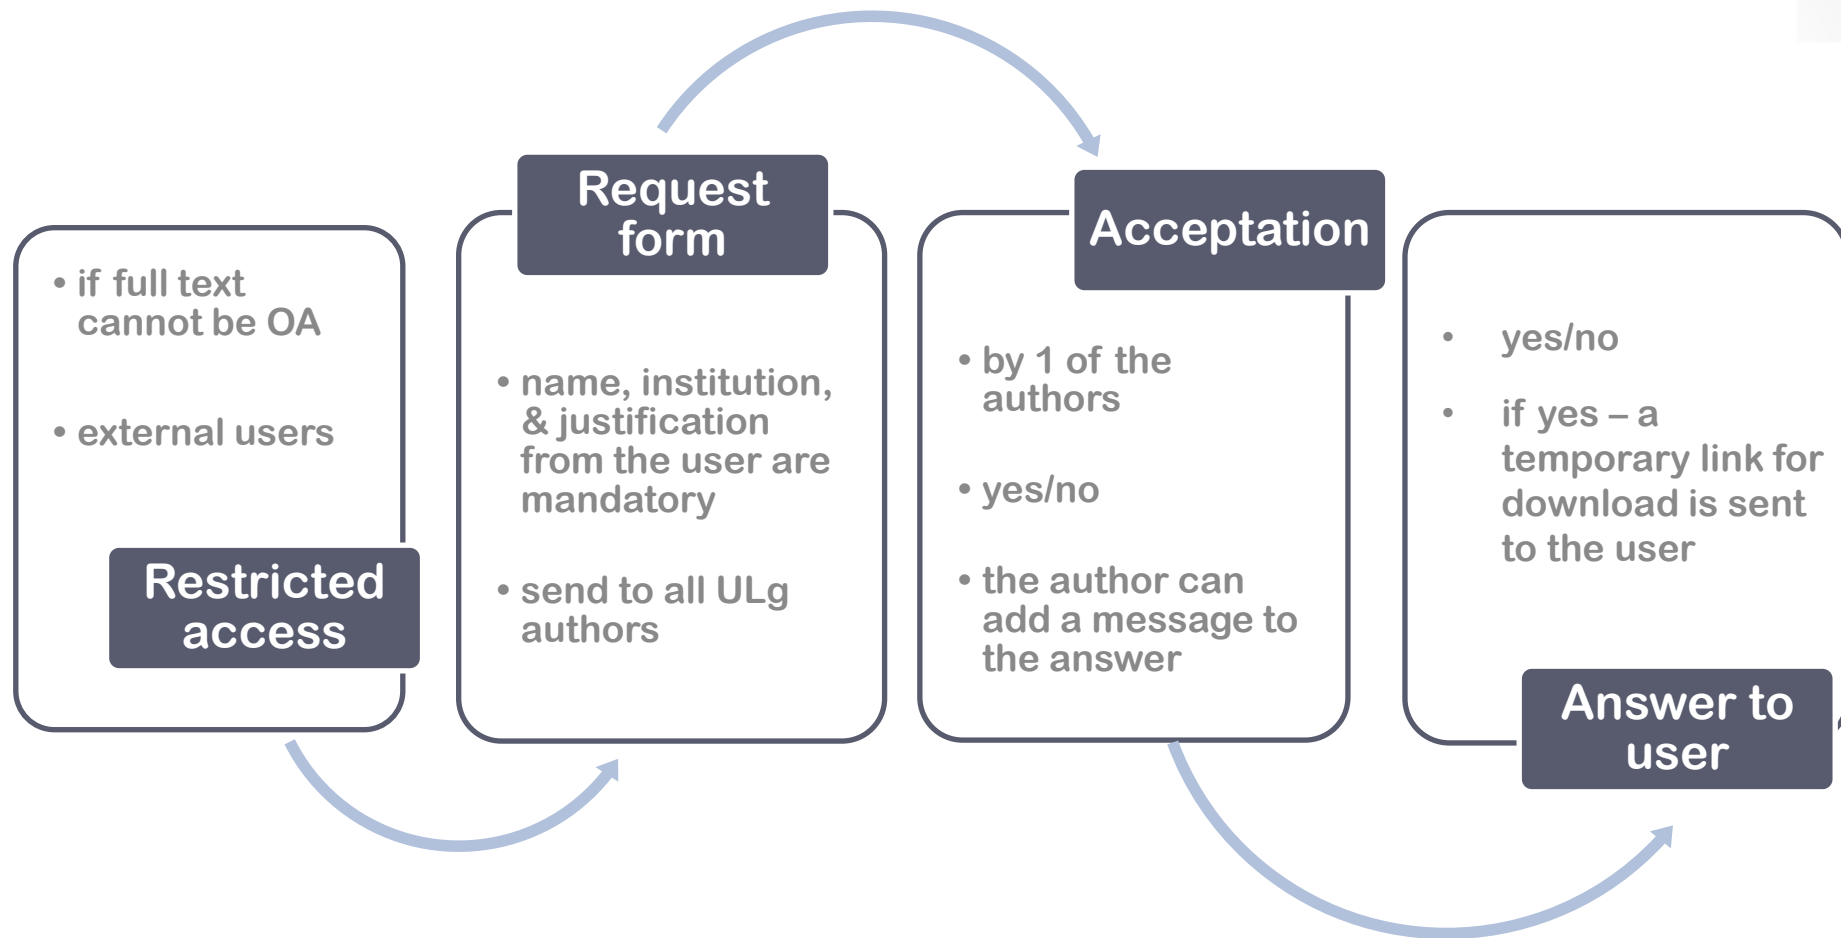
• if full text cannot be OA

• external users

Restricted access

Request form

• name, institution, & justification from the user are mandatory

• send to all ULg authors

Acceptation

• by 1 of the authors

• yes/no

• the author can add a message to the answer

• yes/no

• if yes – a temporary link for download is sent to the user

Answer to user